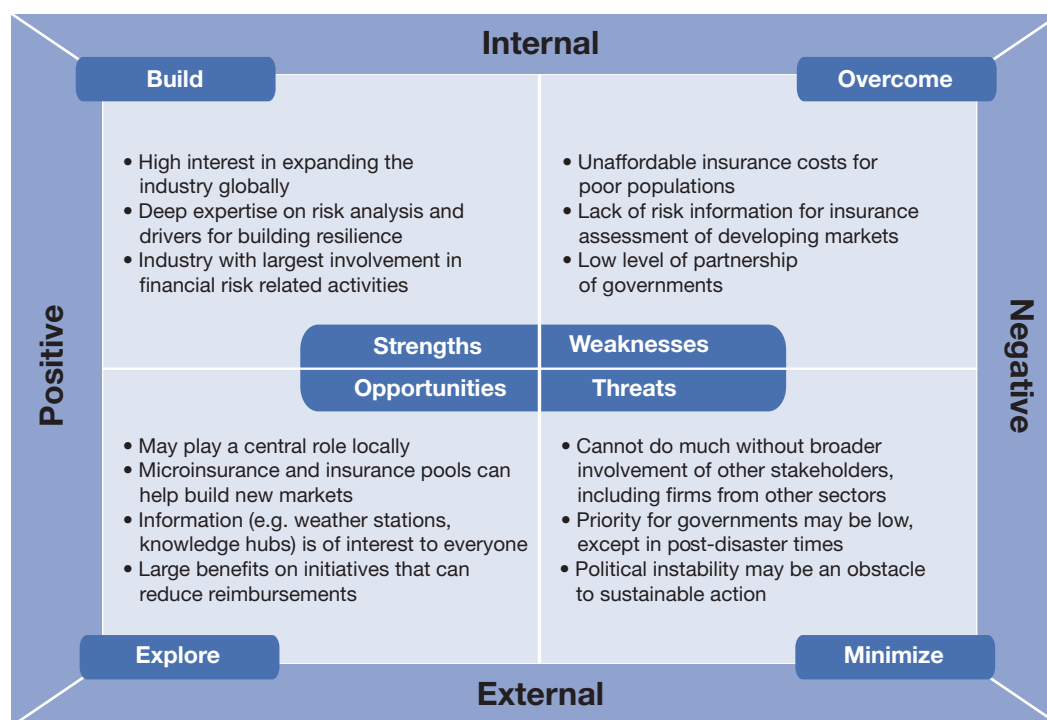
Internal

Build

Overcome

• High interest in expanding the industry globally
• Deep expertise on risk analysis and drivers for building resilience
• Industry with largest involvement in financial risk related activities

• Unaffordable insurance costs for poor populations
• Lack of risk information for insurance assessment of developing markets
• Low level of partnership of governments

Positive

Negative

Strengths

Weaknesses

Opportunities

Threats

• May play a central role locally
• Microinsurance and insurance pools can help build new markets
• Information (e.g. weather stations, knowledge hubs) is of interest to everyone
• Large benefits on initiatives that can reduce reimbursements

• Cannot do much without broader involvement of other stakeholders, including firms from other sectors
• Priority for governments may be low, except in post-disaster times
• Political instability may be an obstacle to sustainable action

Explore

Minimize

External